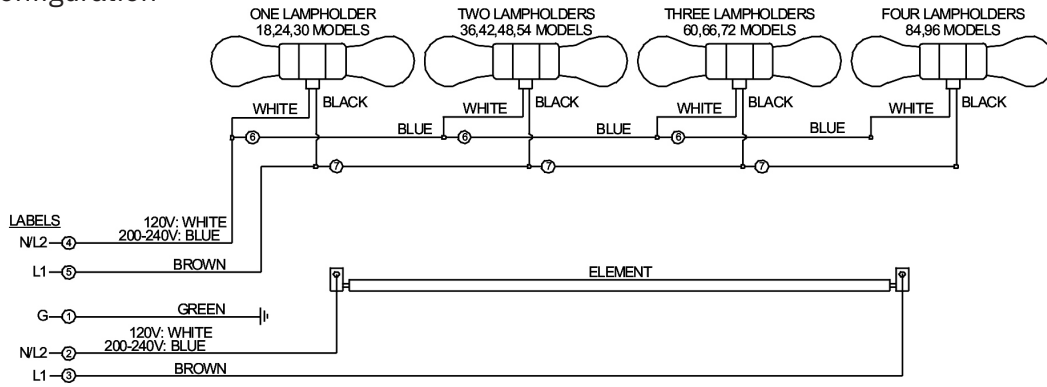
onfiguration

ONE LAMPHOLDER
18,24,30 MODELS

TWO LAMPHOLDERS
36,42,48,54 MODELS

THREE LAMPHOLDERS
60,66,72 MODELS

FOUR LAMPHOLDERS
84,96 MODELS

WHITE BLACK WHITE BLACK WHITE BLACK WHITE BLACK

6 BLUE 6 BLUE 6 BLUE

7 7 7

LABELS
N/L2 4 120V: WHITE 200-240V: BLUE
L1 5 BROWN

ELEMENT

G 1 GREEN
N/L2 2 120V: WHITE 200-240V: BLUE
L1 3 BROWN